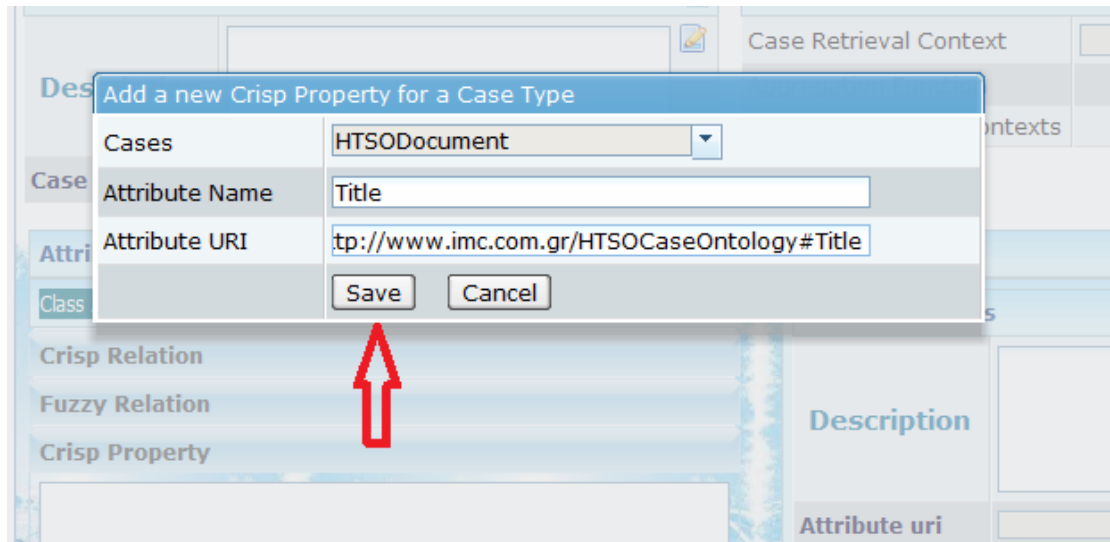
Case Retrieval Context

Des

ontexts

Add a new Crisp Property for a Case Type

| Cases | HTSODocument |
|---|---|
| Attribute Name | Title |
| Attribute URI | tp://www.imc.com.gr/HTSOCaseOntology#Title |
| | Save Cancel |

Case

Attri

Class

s

Crisp Relation

Fuzzy Relation

Crisp Property

Description

Attribute uri